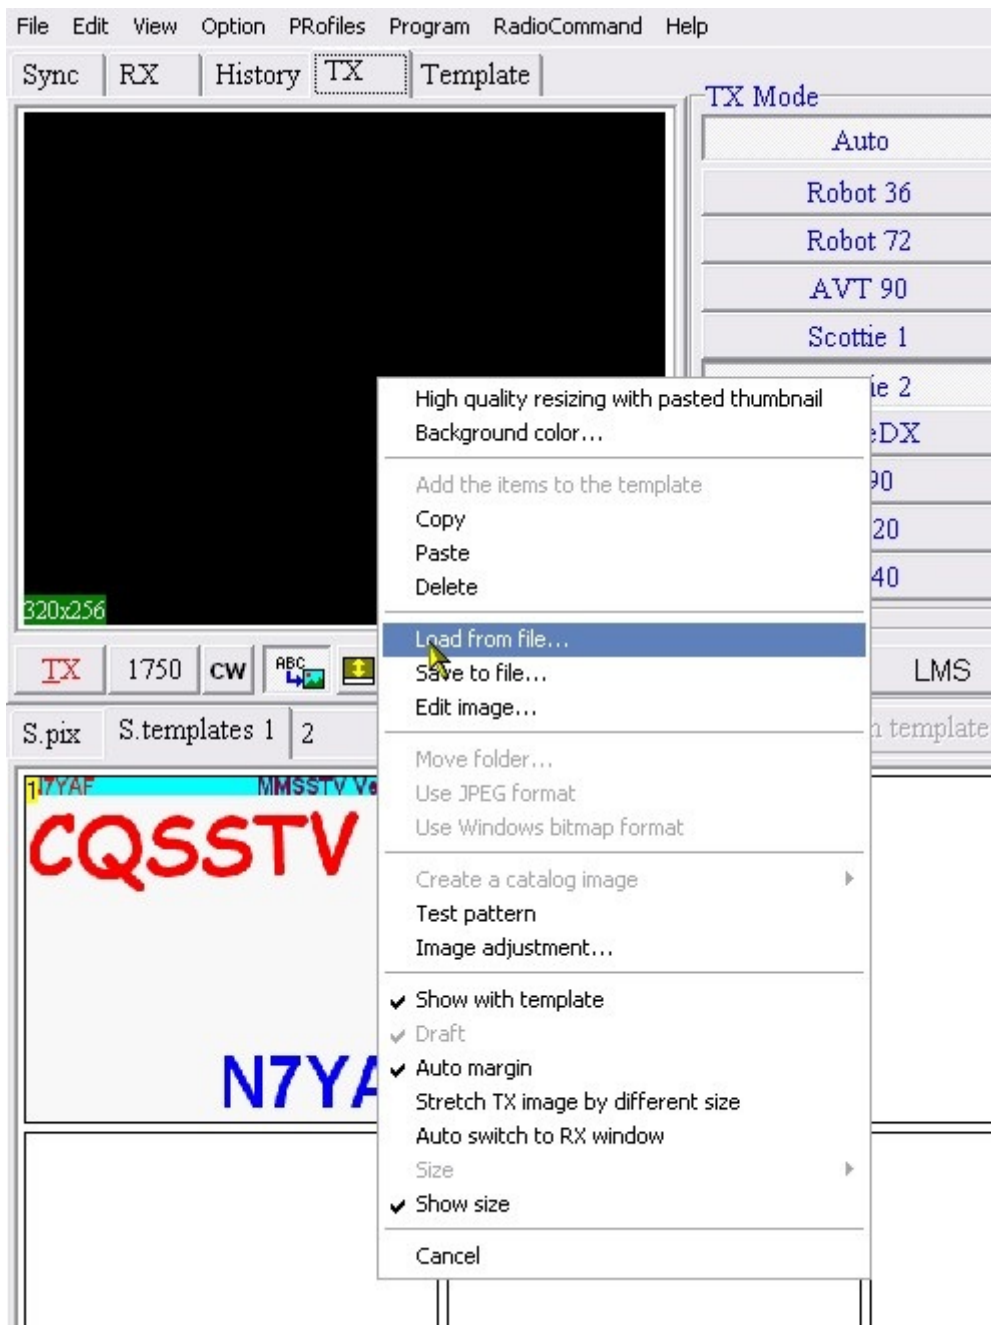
File Edit View Option PRofiles Program RadioCommand Help

Sync RX History TX Template

TX Mode
Auto
Robot 36
Robot 72
AVT 90
Scottie 1
ie 2
DX
90
20
40

320x256

High quality resizing with pasted thumbnail
Background color...
Add the items to the template
Copy
Paste
Delete
Load from file...
Save to file...
Edit image...
Move folder...
Use JPEG format
Use Windows bitmap format
Create a catalog image
Test pattern
Image adjustment...
Show with template
Draft
Auto margin
Stretch TX image by different size
Auto switch to RX window
Size
Show size
Cancel

TX 1750 CW ABC LMS

S.pix S.templates 1 2 template

1 N7YAF MMSSTV V
CQSSTV
N7YA